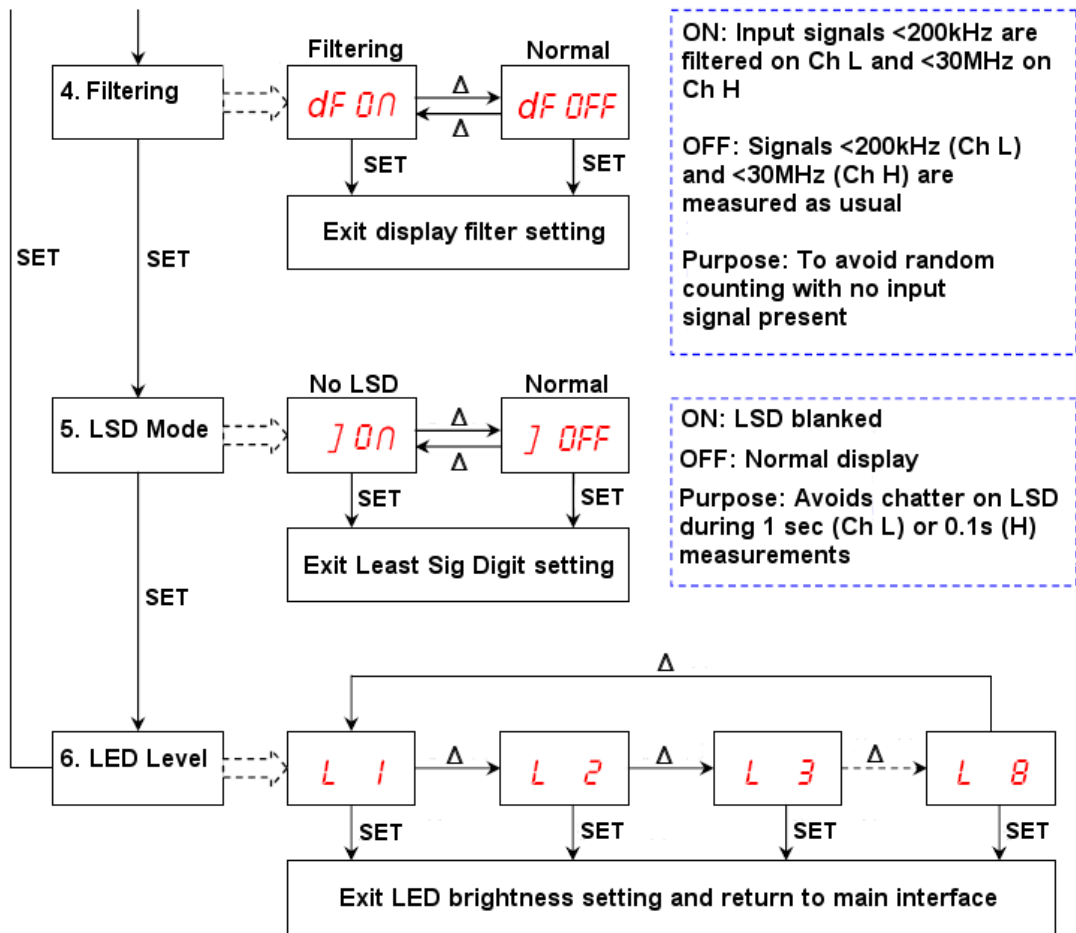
4. Filtering

Filtering
dF ON

Normal
dF OFF

Δ

Δ

SET

SET

Exit display filter setting

ON: Input signals <200kHz are filtered on Ch L and <30MHz on Ch H

OFF: Signals <200kHz (Ch L) and <30MHz (Ch H) are measured as usual

Purpose: To avoid random counting with no input signal present

SET

SET

5. LSD Mode

No LSD
] ON

Normal
] OFF

Δ

Δ

SET

SET

Exit Least Sig Digit setting

ON: LSD blanked

OFF: Normal display

Purpose: Avoids chatter on LSD during 1 sec (Ch L) or 0.1s (H) measurements

SET

Δ

6. LED Level

L 1

Δ

L 2

Δ

L 3

Δ

L 8

SET

SET

SET

SET

Exit LED brightness setting and return to main interface